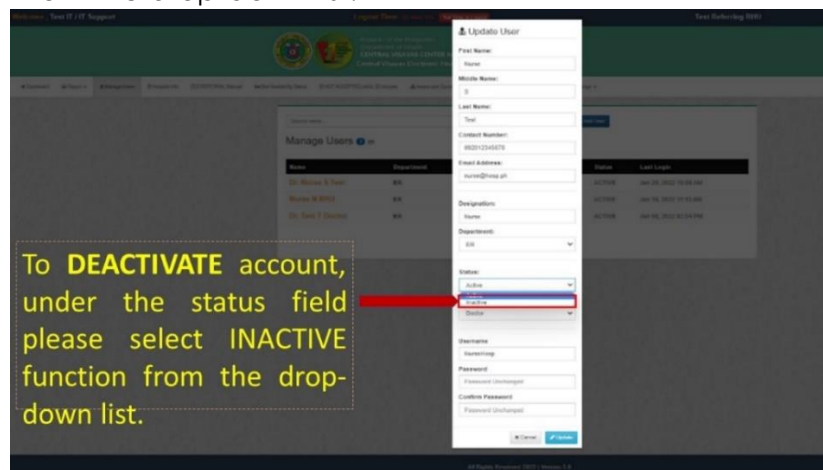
Welcome, Test IT / IT Support

Test Referring RHU

CENTRAL VISAYAS CENTER

Manage Users

| Name | Department | Status | Last Login |
|---|---|---|---|
| Dr. Nurse S Test | ER | ACTIVE | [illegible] |
| Nurse R RHU | ER | ACTIVE | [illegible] |
| Dr. Test T Doctor | ER | ACTIVE | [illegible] |

Update User

First Name:
Nurse

Middle Name:
S

Last Name:
Test

Contact Number:
09201234567

Email Address:
nurse@hosp.ph

Designation:
Nurse

Department:
ER

Status:
Active

Inactive

Doctor

Username
Nursehosp

Password
Password Unchanged

Confirm Password
Password Unchanged

Cancel
Update

To **DEACTIVATE** account, under the status field please select INACTIVE function from the drop-down list.

All Rights Reserved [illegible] | Version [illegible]